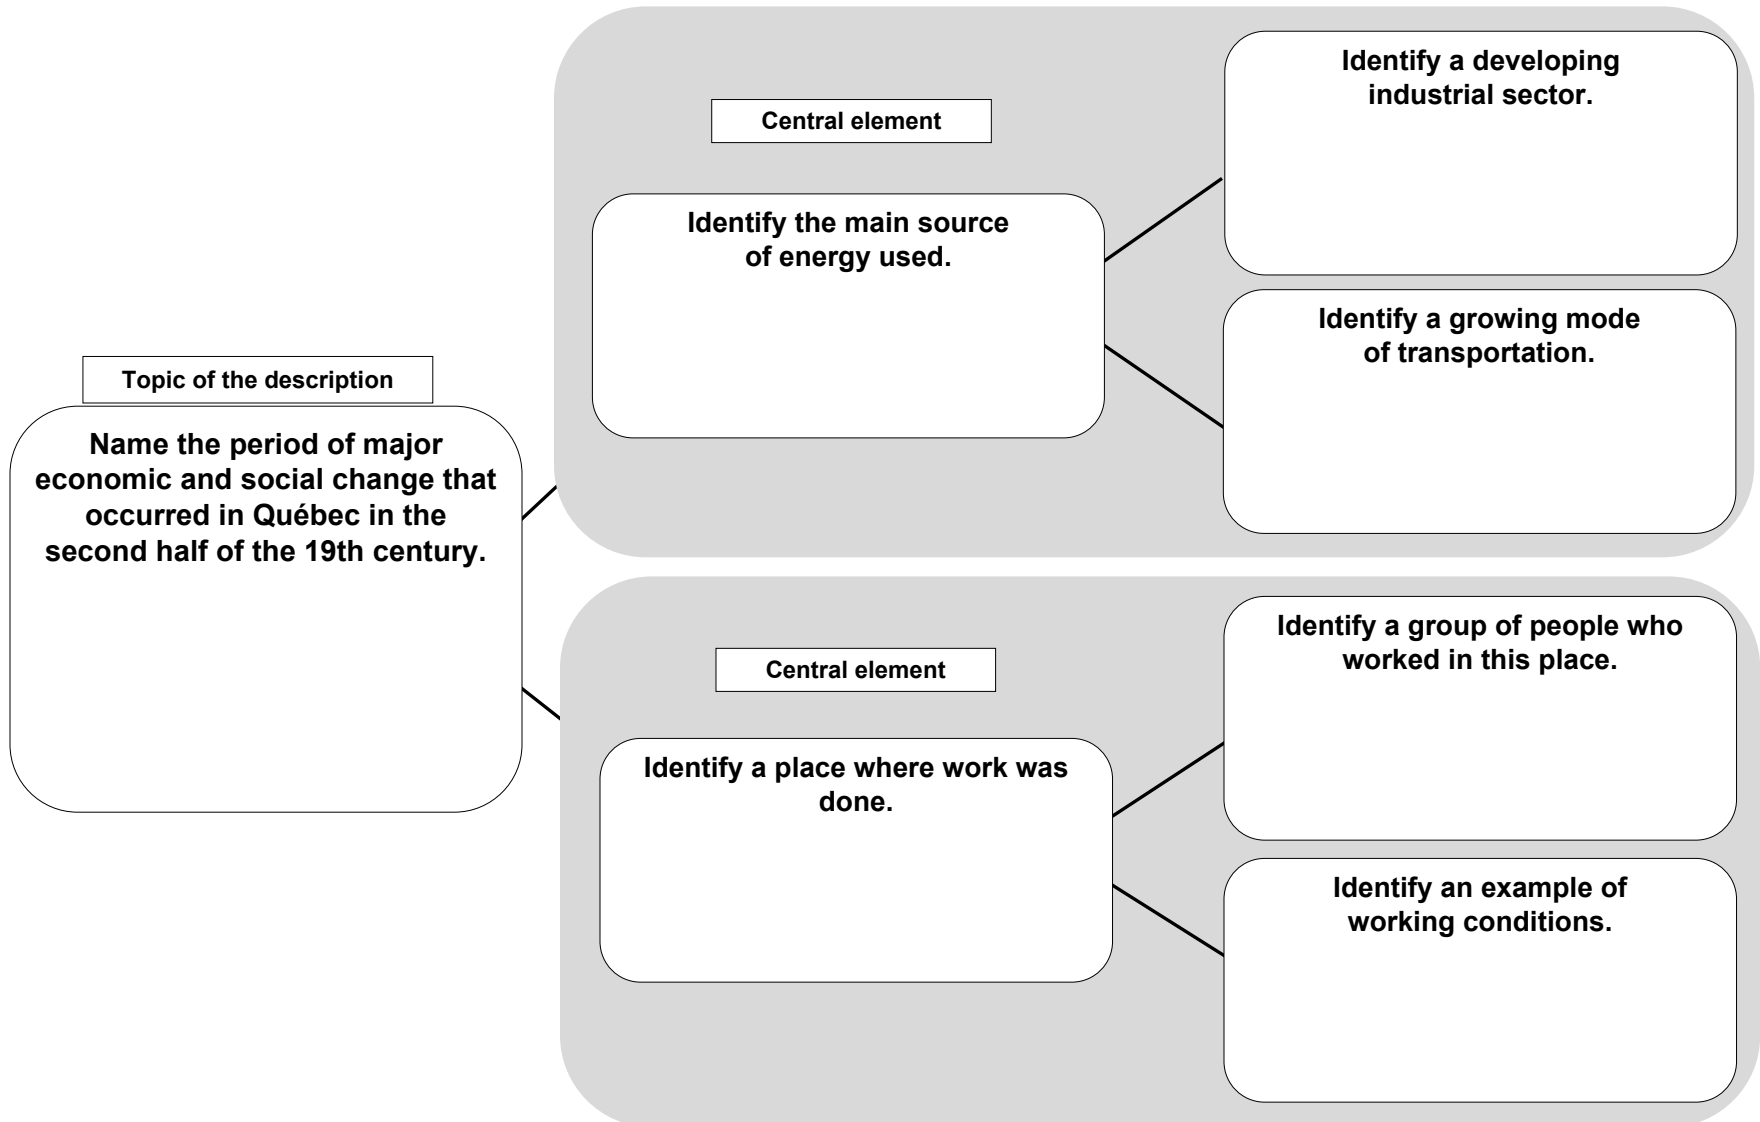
Topic of the description

Name the period of major economic and social change that occurred in Québec in the second half of the 19th century.

Central element

Identify the main source of energy used.

Identify a developing industrial sector.

Identify a growing mode of transportation.

Central element

Identify a place where work was done.

Identify a group of people who worked in this place.

Identify an example of working conditions.